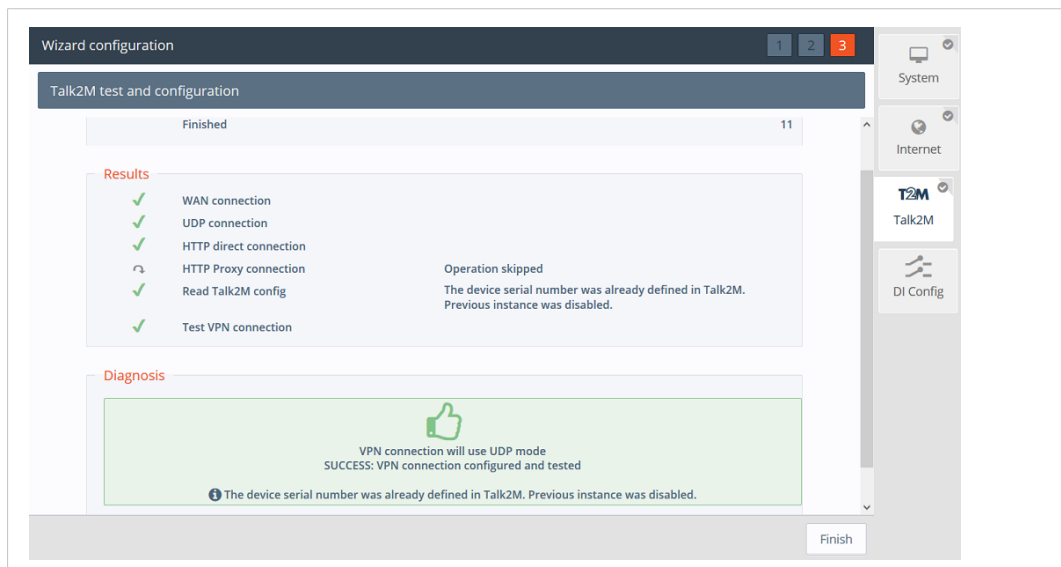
Wizard configuration

1 2 3

Talk2M test and configuration

Finished 11

Results

✓ WAN connection
✓ UDP connection
✓ HTTP direct connection
HTTP Proxy connection Operation skipped
✓ Read Talk2M config The device serial number was already defined in Talk2M. Previous instance was disabled.
✓ Test VPN connection

Diagnosis

VPN connection will use UDP mode
SUCCESS: VPN connection configured and tested

The device serial number was already defined in Talk2M. Previous instance was disabled.

Finish

System

Internet

T2M
Talk2M

DI Config